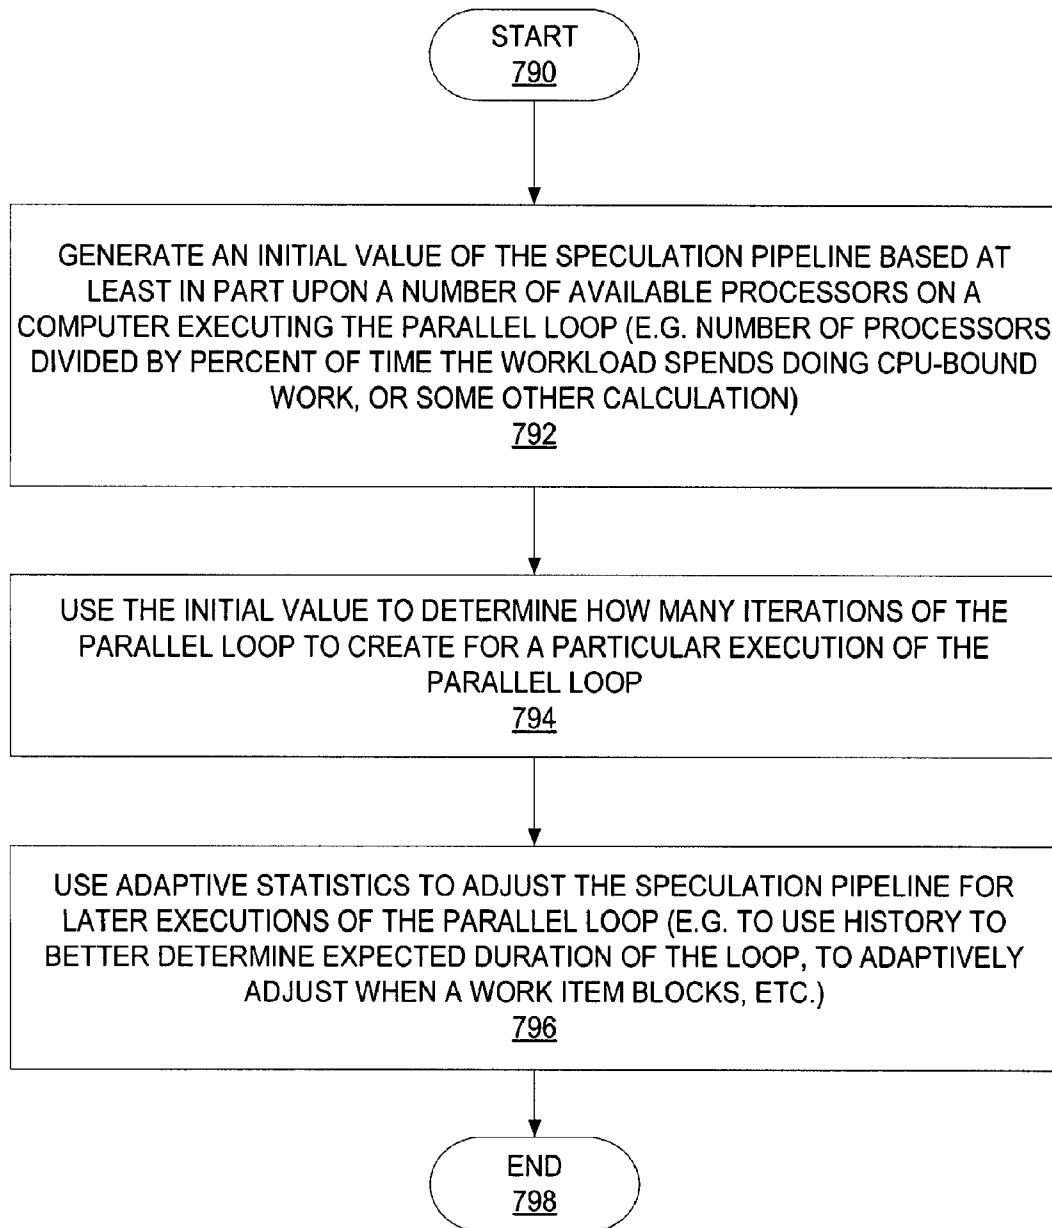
START
790

GENERATE AN INITIAL VALUE OF THE SPECULATION PIPELINE BASED AT LEAST IN PART UPON A NUMBER OF AVAILABLE PROCESSORS ON A COMPUTER EXECUTING THE PARALLEL LOOP (E.G. NUMBER OF PROCESSORS DIVIDED BY PERCENT OF TIME THE WORKLOAD SPENDS DOING CPU-BOUND WORK, OR SOME OTHER CALCULATION)
792

USE THE INITIAL VALUE TO DETERMINE HOW MANY ITERATIONS OF THE PARALLEL LOOP TO CREATE FOR A PARTICULAR EXECUTION OF THE PARALLEL LOOP
794

USE ADAPTIVE STATISTICS TO ADJUST THE SPECULATION PIPELINE FOR LATER EXECUTIONS OF THE PARALLEL LOOP (E.G. TO USE HISTORY TO BETTER DETERMINE EXPECTED DURATION OF THE LOOP, TO ADAPTIVELY ADJUST WHEN A WORK ITEM BLOCKS, ETC.)
796

END
798